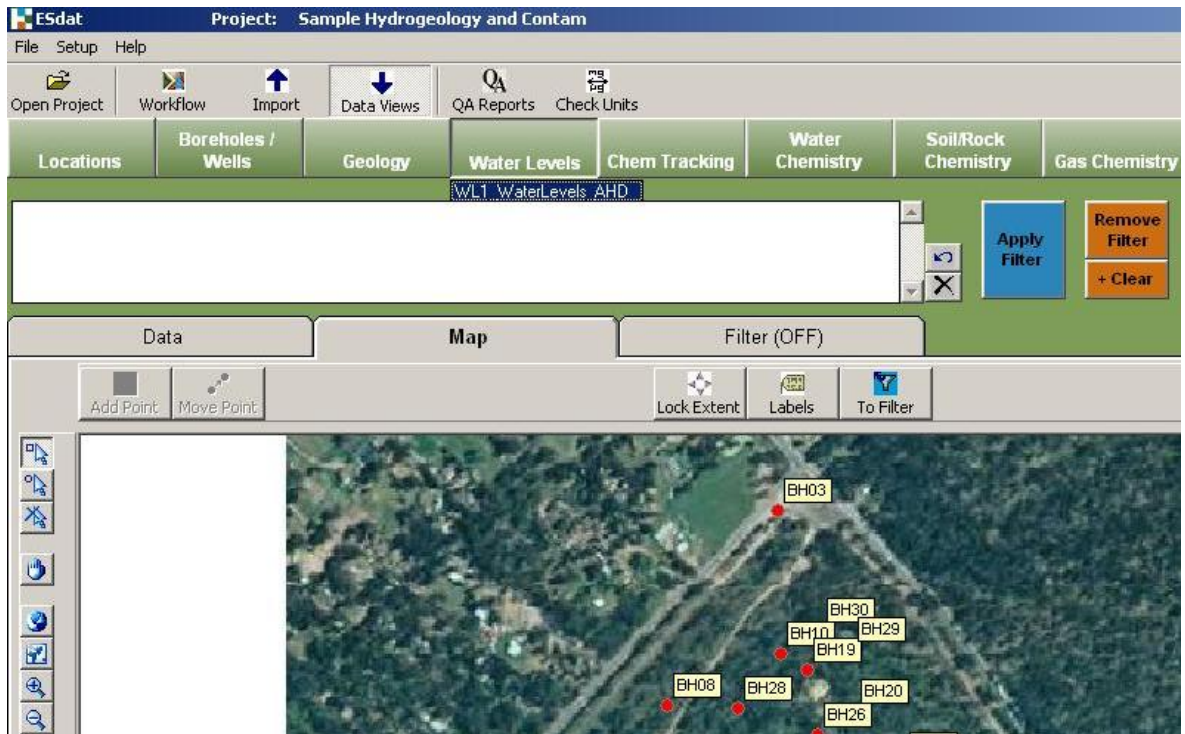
ESdat Project: Sample Hydrogeology and Contam

File Setup Help

Open Project Workflow Import Data Views QA Reports Check Units

Locations
Boreholes / Wells
Geology
Water Levels
Chem Tracking
Water Chemistry
Soil/Rock Chemistry
Gas Chemistry

WL1_WaterLevels_AHD

Apply Filter
Remove Filter
+ Clear

Data
Map
Filter (OFF)

Add Point Move Point
Lock Extent Labels To Filter

BH03
BH30
BH10
BH29
BH19
BH08
BH28
BH20
BH26